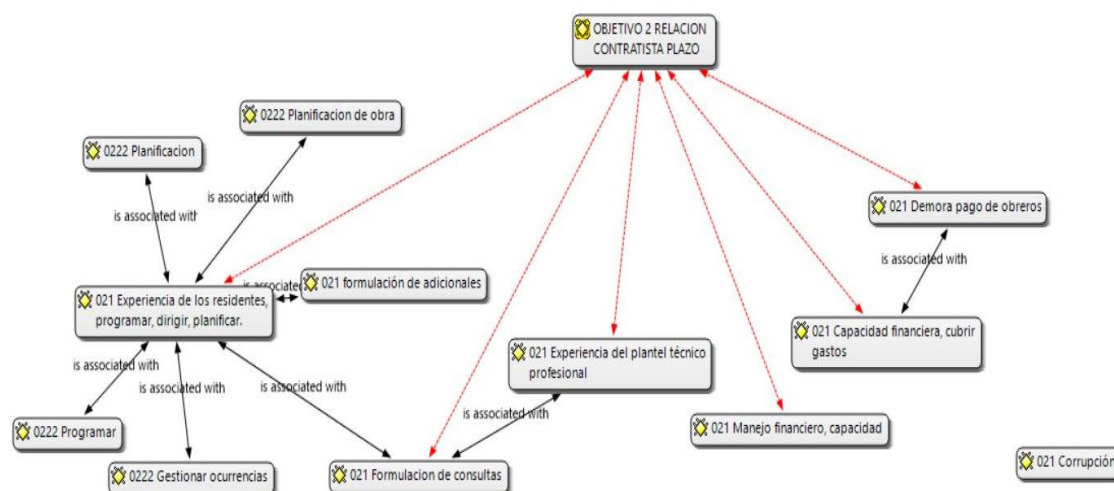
OBJETIVO 2 RELACION CONTRATISTA PLAZO

0222 Planificacion de obra

0222 Planificacion

is associated with

is associated with

021 Demora pago de obreros

is associated with

021 Experiencia de los residentes, programar, dirigir, planificar.

is associatec

021 formulación de adicionales

021 Capacidad financiera, cubrir gastos

is associated with

is associated with

is associated with

021 Experiencia del plantel técnico profesional

is associated with

0222 Programar

021 Manejo financiero, capacidad

0222 Gestionar ocurrencias

021 Formulacion de consultas

021 Corrupción